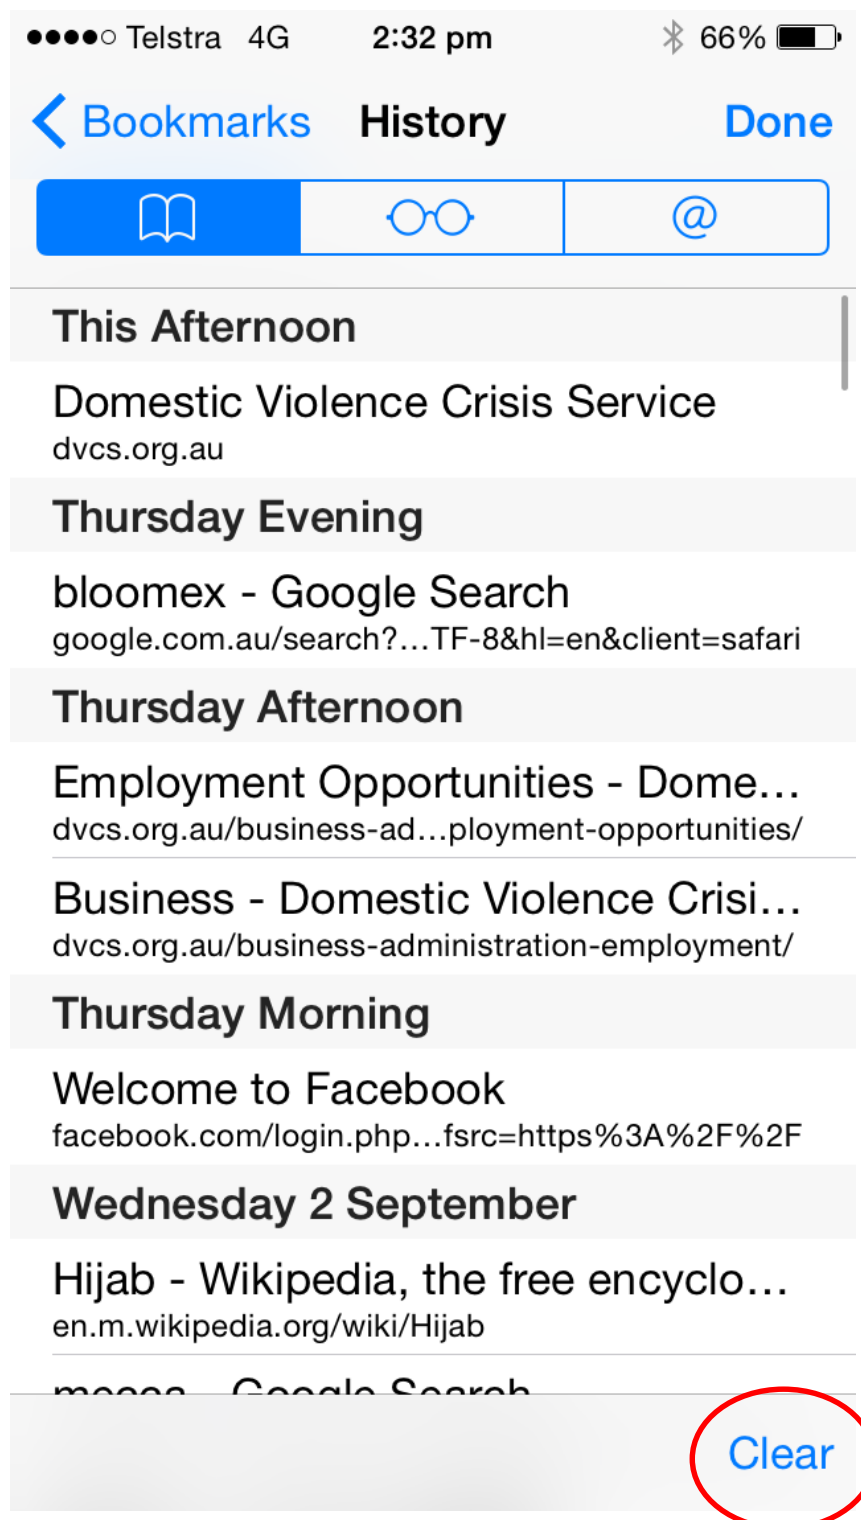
●●●●○ Telstra 4G 2:32 pm 66%

Bookmarks History Done

@

This Afternoon

Domestic Violence Crisis Service
dvcs.org.au

Thursday Evening

bloomex - Google Search
google.com.au/search?…TF-8&hl=en&client=safari

Thursday Afternoon

Employment Opportunities - Dome…
dvcs.org.au/business-ad…ployment-opportunities/

Business - Domestic Violence Crisi…
dvcs.org.au/business-administration-employment/

Thursday Morning

Welcome to Facebook
facebook.com/login.php…fsrc=https%3A%2F%2F

Wednesday 2 September

Hijab - Wikipedia, the free encyclo…
en.m.wikipedia.org/wiki/Hijab

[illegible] - Google Search

Clear